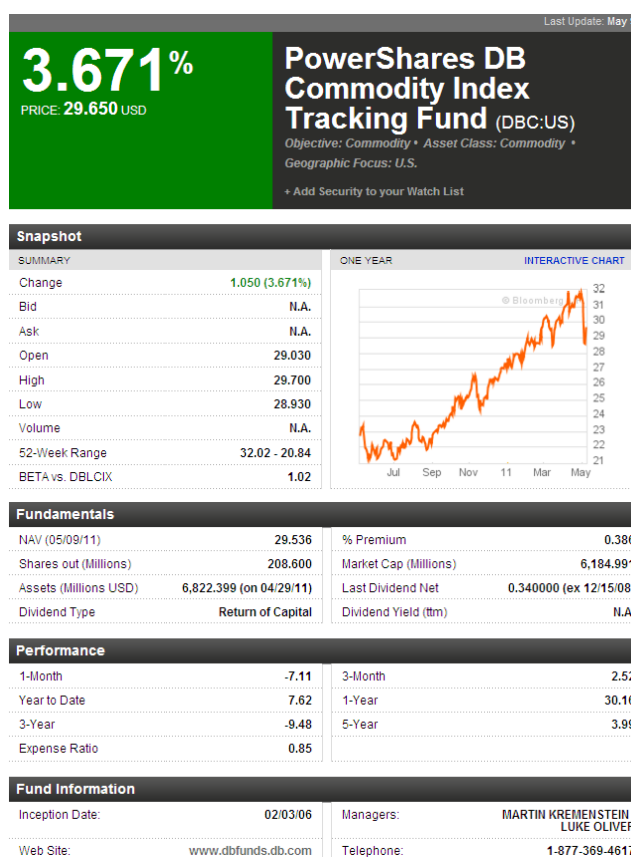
Last Update: May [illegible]

3.671%
PRICE: 29.650 USD

PowerShares DB Commodity Index Tracking Fund (DBC:US)
Objective: Commodity • Asset Class: Commodity • Geographic Focus: U.S.

+ Add Security to your Watch List

Snapshot

SUMMARY

| | |
|---|---|
| Change | 1.050 (3.671%) |
| Bid | N.A. |
| Ask | N.A. |
| Open | 29.030 |
| High | 29.700 |
| Low | 28.930 |
| Volume | N.A. |
| 52-Week Range | 32.02 - 20.84 |
| BETA vs. DBLCIX | 1.02 |

ONE YEAR
INTERACTIVE CHART

© Bloomberg
32 31 30 29 28 27 26 25 24 23 22 21
Jul Sep Nov 11 Mar May

Fundamentals

| | | | |
|---|---|---|---|
| NAV (05/09/11) | 29.536 | % Premium | 0.38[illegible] |
| Shares out (Millions) | 208.600 | Market Cap (Millions) | 6,184.99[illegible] |
| Assets (Millions USD) | 6,822.399 (on 04/29/11) | Last Dividend Net | 0.340000 (ex 12/15/08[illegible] |
| Dividend Type | Return of Capital | Dividend Yield (ttm) | N.A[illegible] |

Performance

| | | | |
|---|---|---|---|
| 1-Month | -7.11 | 3-Month | 2.5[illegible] |
| Year to Date | 7.62 | 1-Year | 30.1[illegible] |
| 3-Year | -9.48 | 5-Year | 3.9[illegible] |
| Expense Ratio | 0.85 | | |

Fund Information

| | | | |
|---|---|---|---|
| Inception Date: | 02/03/06 | Managers: | MARTIN KREMENSTEIN LUKE OLIVER |
| Web Site: | www.dbfunds.db.com | Telephone: | 1-877-369-461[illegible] |